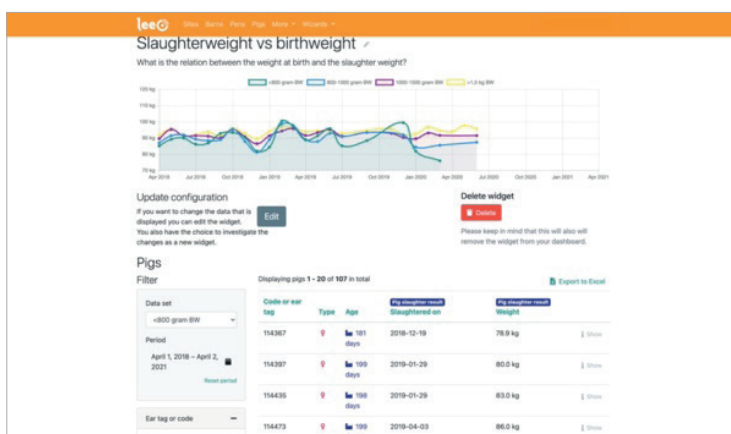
leeo Sites Barns Pens Pigs More Wizards

Slaughterweight vs birthweight

What is the relation between the weight at birth and the slaughter weight?

<800 gram BW 800-1000 gram BW 1000-1500 gram BW >1,5 kg BW

120 kg
110 kg
100 kg
90 kg
80 kg
70 kg

Apr 2018 Jul 2018 Oct 2018 Jan 2019 Apr 2019 Jul 2019 Oct 2019 Jan 2020 Apr 2020 Jul 2020 Oct 2020 Jan 2021 Apr 2021

Update configuration

If you want to change the data that is displayed you can edit the widget. You also have the choice to investigate the changes as a new widget.

Edit

Delete widget

Delete

Please keep in mind that this will also will remove the widget from your dashboard.

Pigs

Filter

Data set

<800 gram BW

Period

April 1, 2018 – April 2, 2021

Reset period

Ear tag or code

Displaying pigs 1 - 20 of 107 in total

Export to Excel

| Code or ear tag | Type | Age | Pig slaughter result Slaughtered on | Pig slaughter result Weight | |
|---|---|---|---|---|---|
| 114367 | | 181 days | 2018-12-19 | 78.9 kg | Show |
| 114397 | | 199 days | 2019-01-29 | 80.0 kg | Show |
| 114435 | | 198 days | 2019-01-29 | 83.0 kg | Show |
| 114473 | | 199 | 2019-04-03 | 86.0 kg | Show |